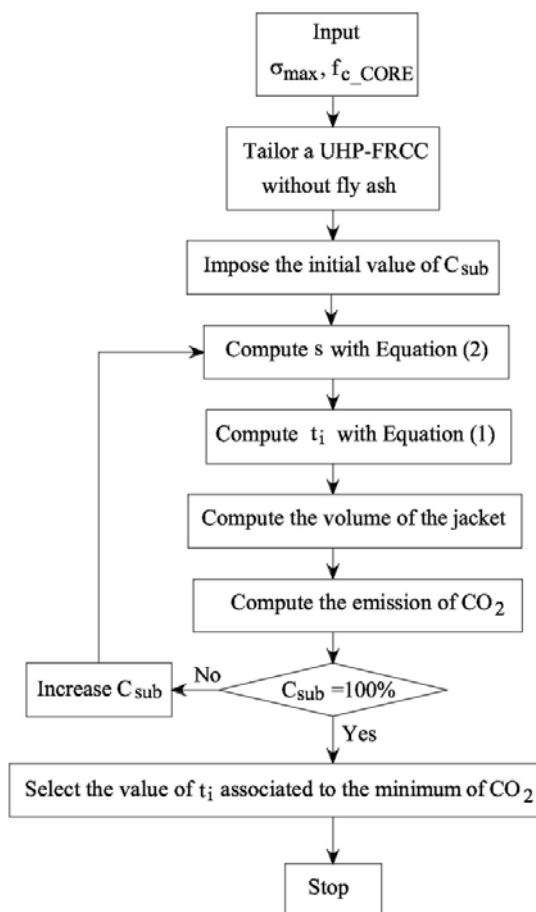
Input
$\sigma_{max}, f_{c\_CORE}$

Tailor a UHP-FRCC without fly ash

Impose the initial value of $C_{sub}$

Compute s with Equation (2)

Compute $t_i$ with Equation (1)

Compute the volume of the jacket

Compute the emission of $CO_2$

$C_{sub} = 100\%$

No

Increase $C_{sub}$

Yes

Select the value of $t_i$ associated to the minimum of $CO_2$

Stop